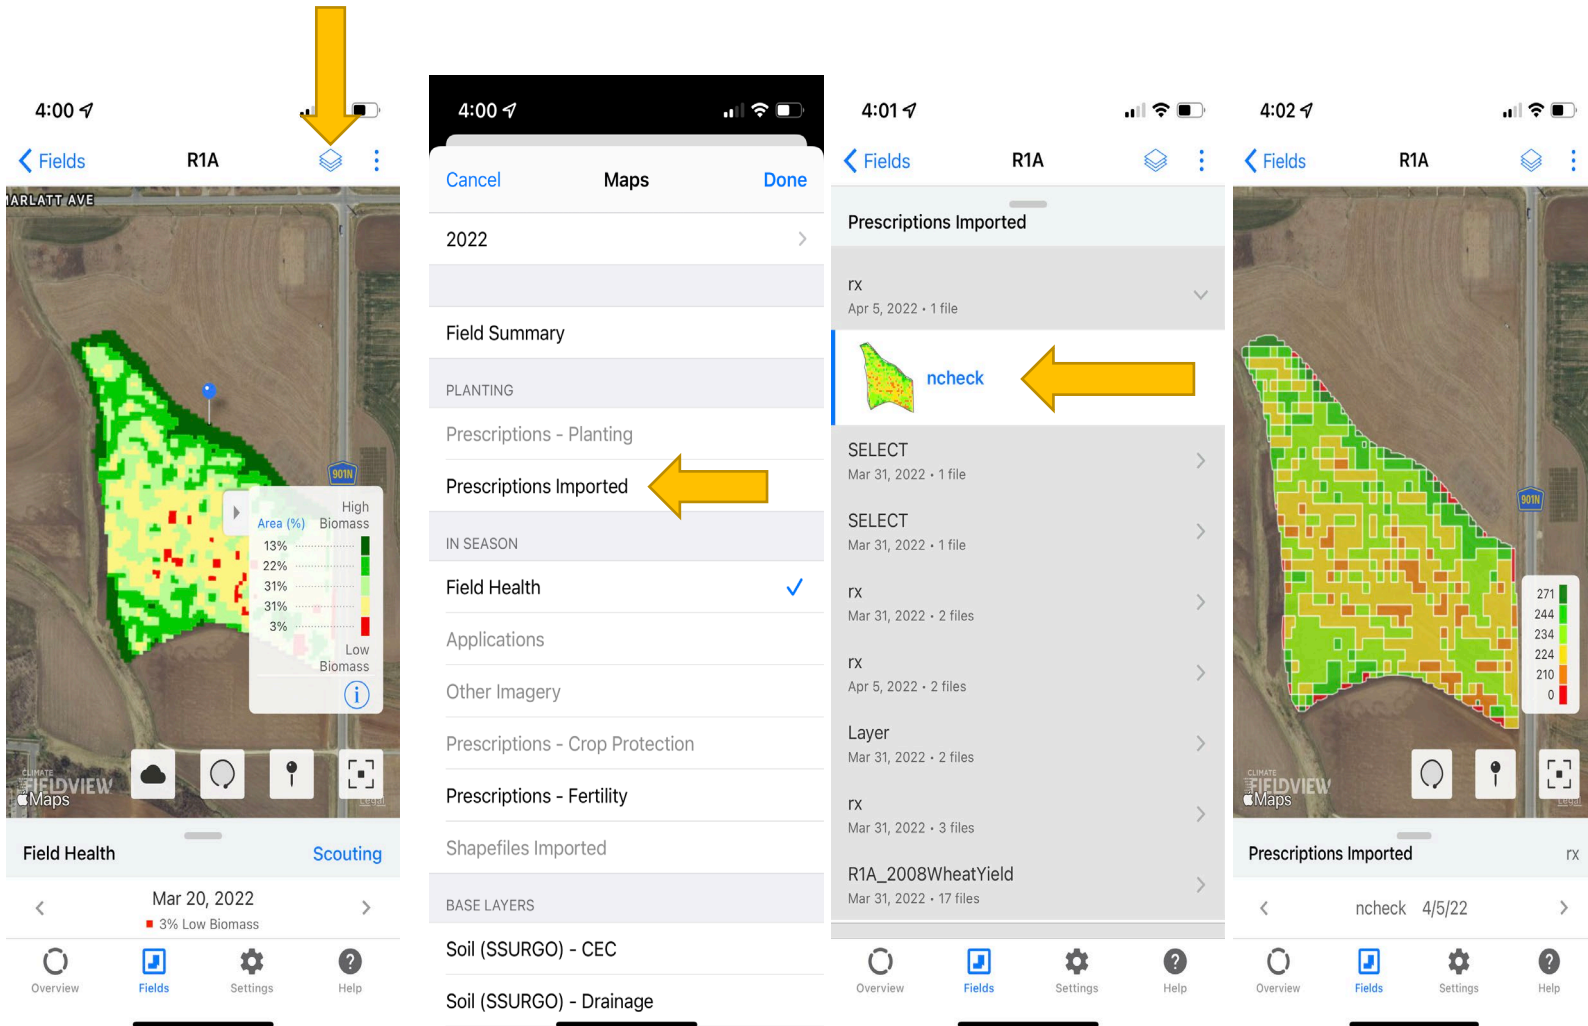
4:00

Fields R1A

ARLATT AVE

901N

Area (%) High Biomass
13%
22%
31%
31%
3%
Low Biomass

CLIMATE FIELDVIEW
Maps

Field Health Scouting

Mar 20, 2022
3% Low Biomass

Overview Fields Settings Help

4:00

Cancel Maps Done

2022

Field Summary

PLANTING

Prescriptions - Planting

Prescriptions Imported

IN SEASON

Field Health

Applications

Other Imagery

Prescriptions - Crop Protection

Prescriptions - Fertility

Shapefiles Imported

BASE LAYERS

Soil (SSURGO) - CEC

Soil (SSURGO) - Drainage

4:01

Fields R1A

Prescriptions Imported

rx
Apr 5, 2022 • 1 file

ncheck

SELECT
Mar 31, 2022 • 1 file

SELECT
Mar 31, 2022 • 1 file

rx
Mar 31, 2022 • 2 files

rx
Apr 5, 2022 • 2 files

Layer
Mar 31, 2022 • 2 files

rx
Mar 31, 2022 • 3 files

R1A_2008WheatYield
Mar 31, 2022 • 17 files

Overview Fields Settings Help

4:02

Fields R1A

901N

271
244
234
224
210
0

CLIMATE FIELDVIEW
Maps

Prescriptions Imported rx

ncheck 4/5/22

Overview Fields Settings Help